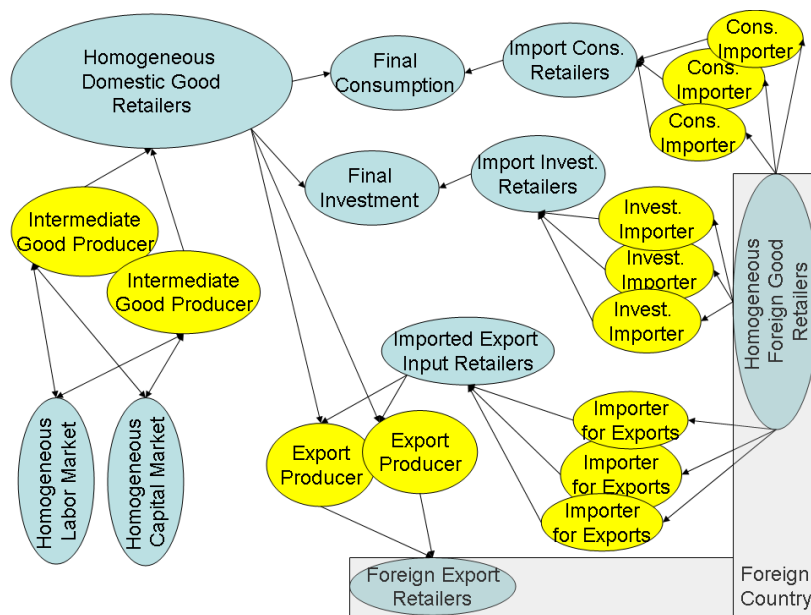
Homogeneous Domestic Good Retailers

Final Consumption

Import Cons. Retailers

Cons. Importer

Cons. Importer

Cons. Importer

Final Investment

Import Invest. Retailers

Invest. Importer

Invest. Importer

Invest. Importer

Homogeneous Foreign Good Retailers

Intermediate Good Producer

Intermediate Good Producer

Imported Export Input Retailers

Importer for Exports

Importer for Exports

Importer for Exports

Export Producer

Export Producer

Homogeneous Labor Market

Homogeneous Capital Market

Foreign Export Retailers

Foreign Country